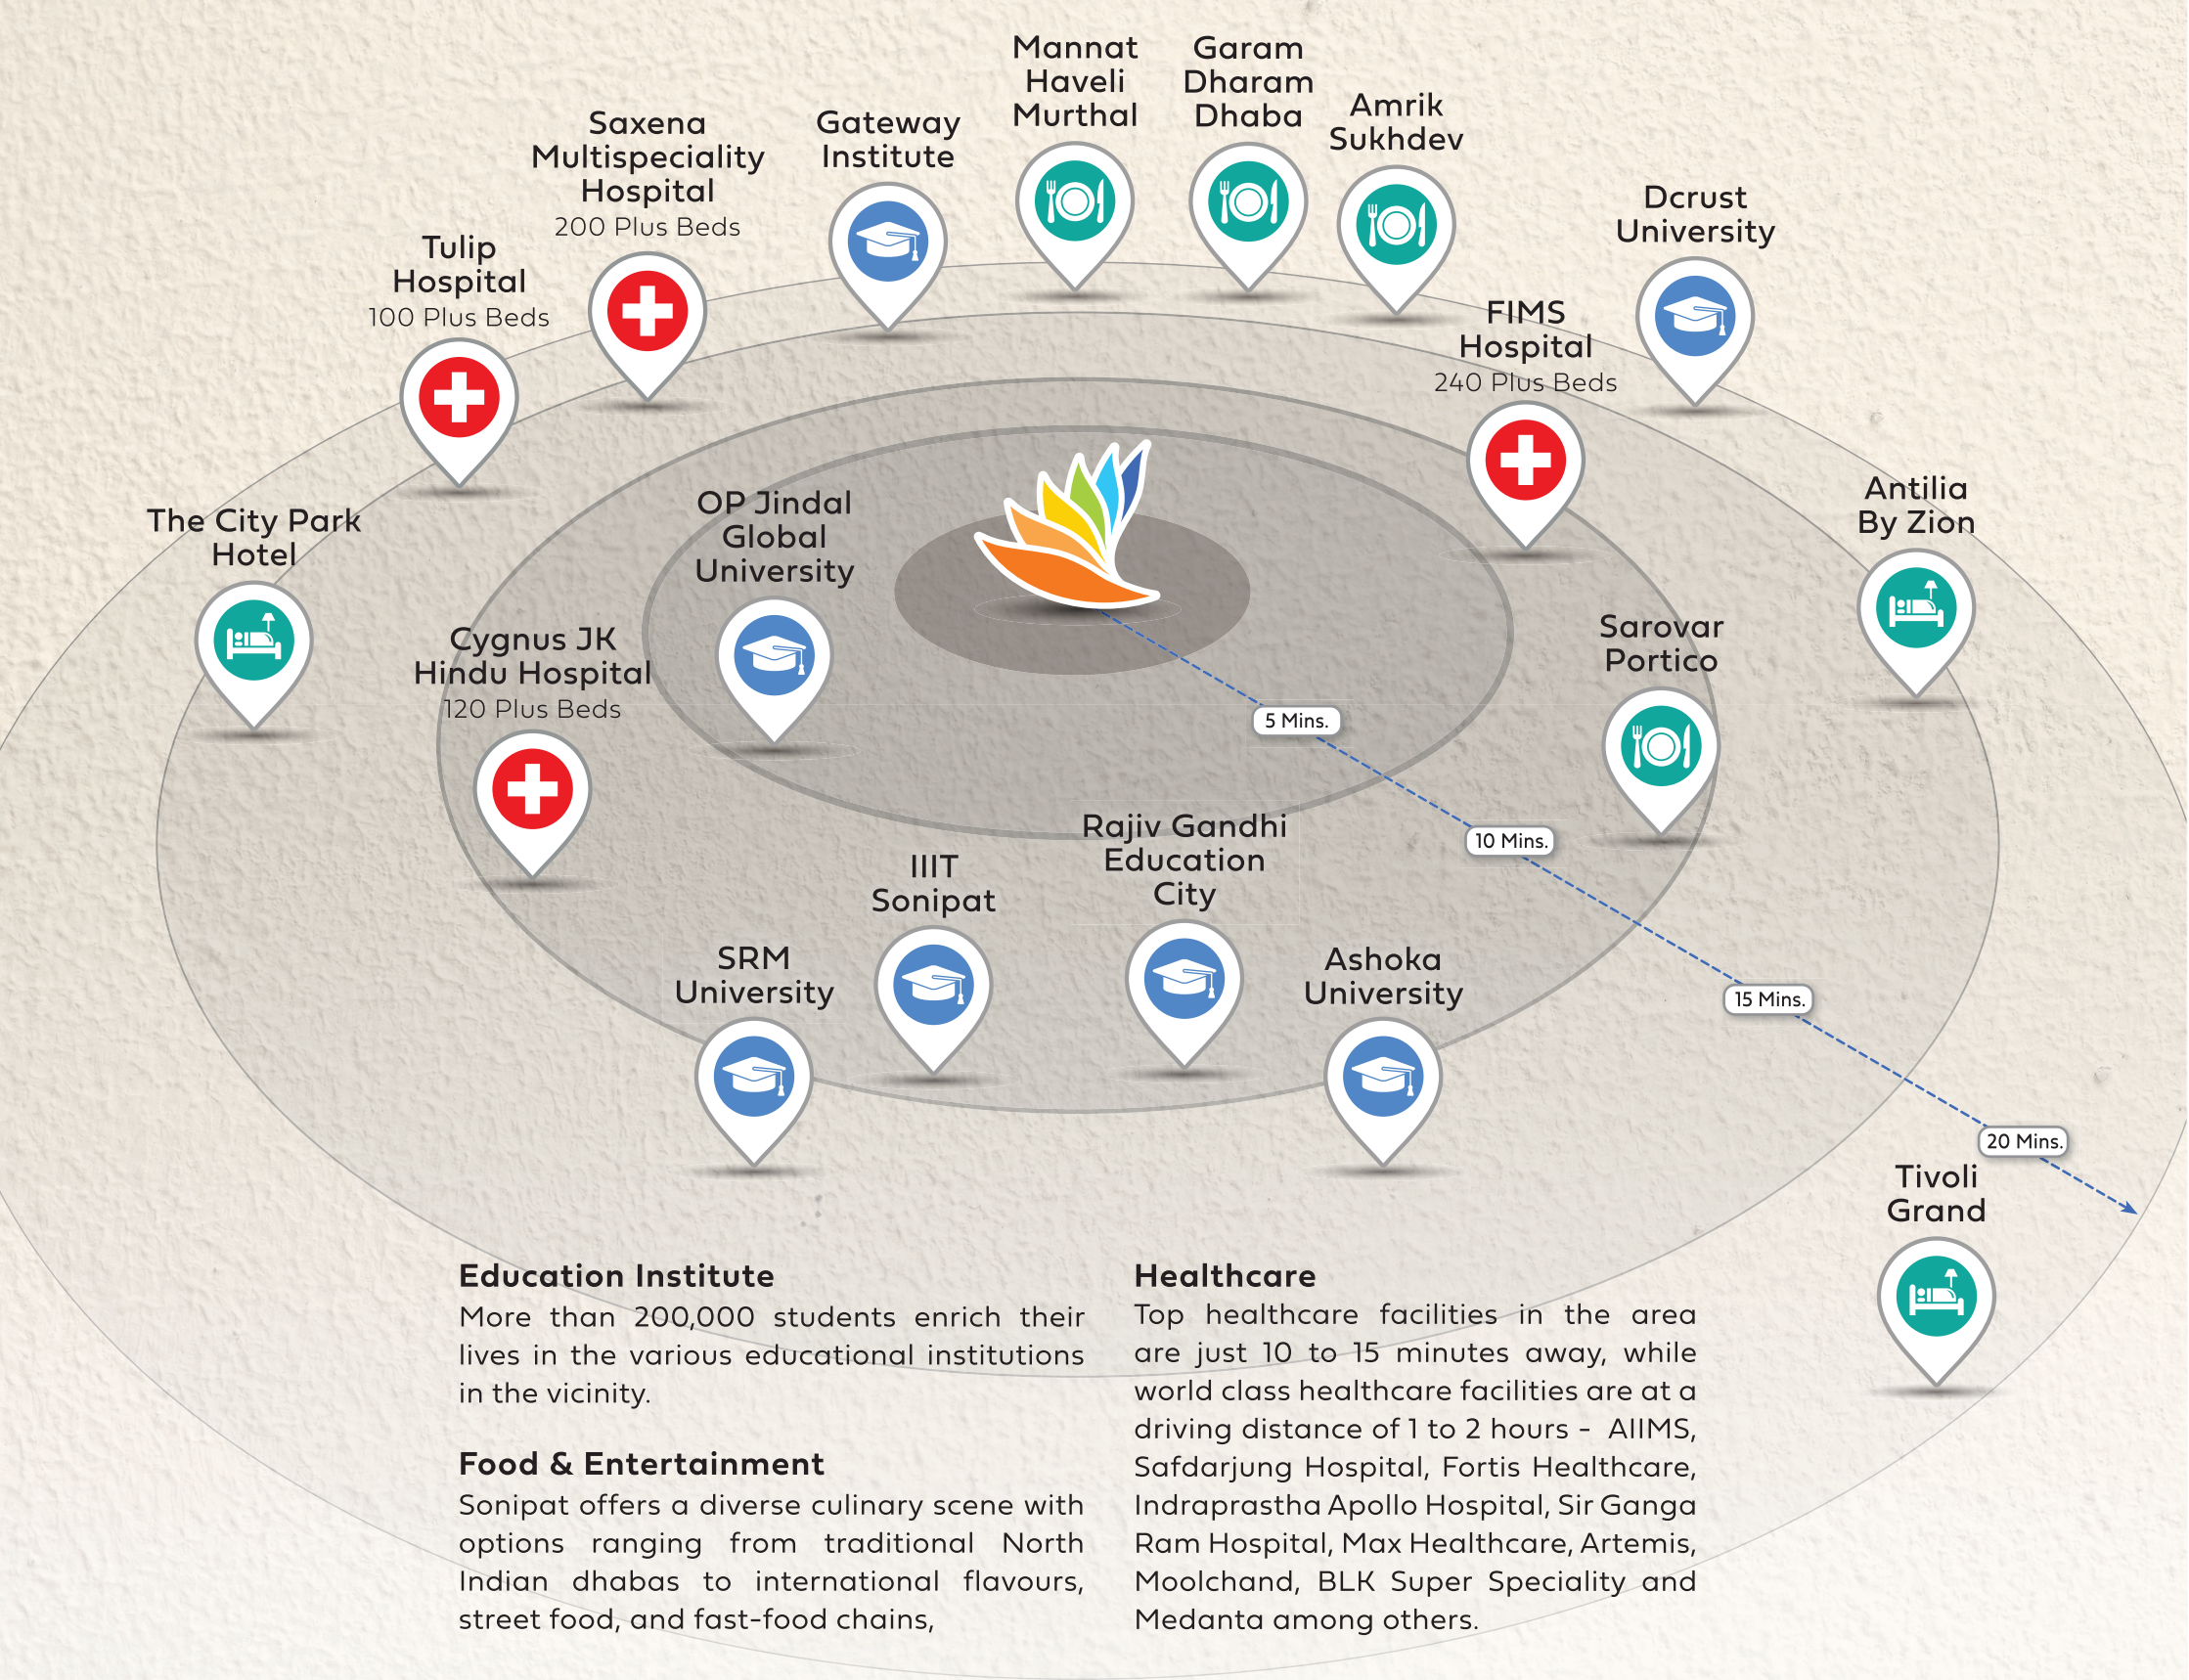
Mannat Haveli Murthal

Garam Dharam Dhaba

Amrik Sukhdev

Gateway Institute

Saxena Multispeciality Hospital
200 Plus Beds

Tulip Hospital
100 Plus Beds

Dcrust University

FIMS Hospital
240 Plus Beds

The City Park Hotel

OP Jindal Global University

Antilia By Zion

Cygnus JK Hindu Hospital
120 Plus Beds

Sarovar Portico

5 Mins.

10 Mins.

Rajiv Gandhi Education City

IIIT Sonipat

SRM University

Ashoka University

15 Mins.

20 Mins.

Tivoli Grand

Education Institute
More than 200,000 students enrich their lives in the various educational institutions in the vicinity.

Food & Entertainment
Sonipat offers a diverse culinary scene with options ranging from traditional North Indian dhabas to international flavours, street food, and fast-food chains,

Healthcare
Top healthcare facilities in the area are just 10 to 15 minutes away, while world class healthcare facilities are at a driving distance of 1 to 2 hours - AIIMS, Safdarjung Hospital, Fortis Healthcare, Indraprastha Apollo Hospital, Sir Ganga Ram Hospital, Max Healthcare, Artemis, Moolchand, BLK Super Speciality and Medanta among others.